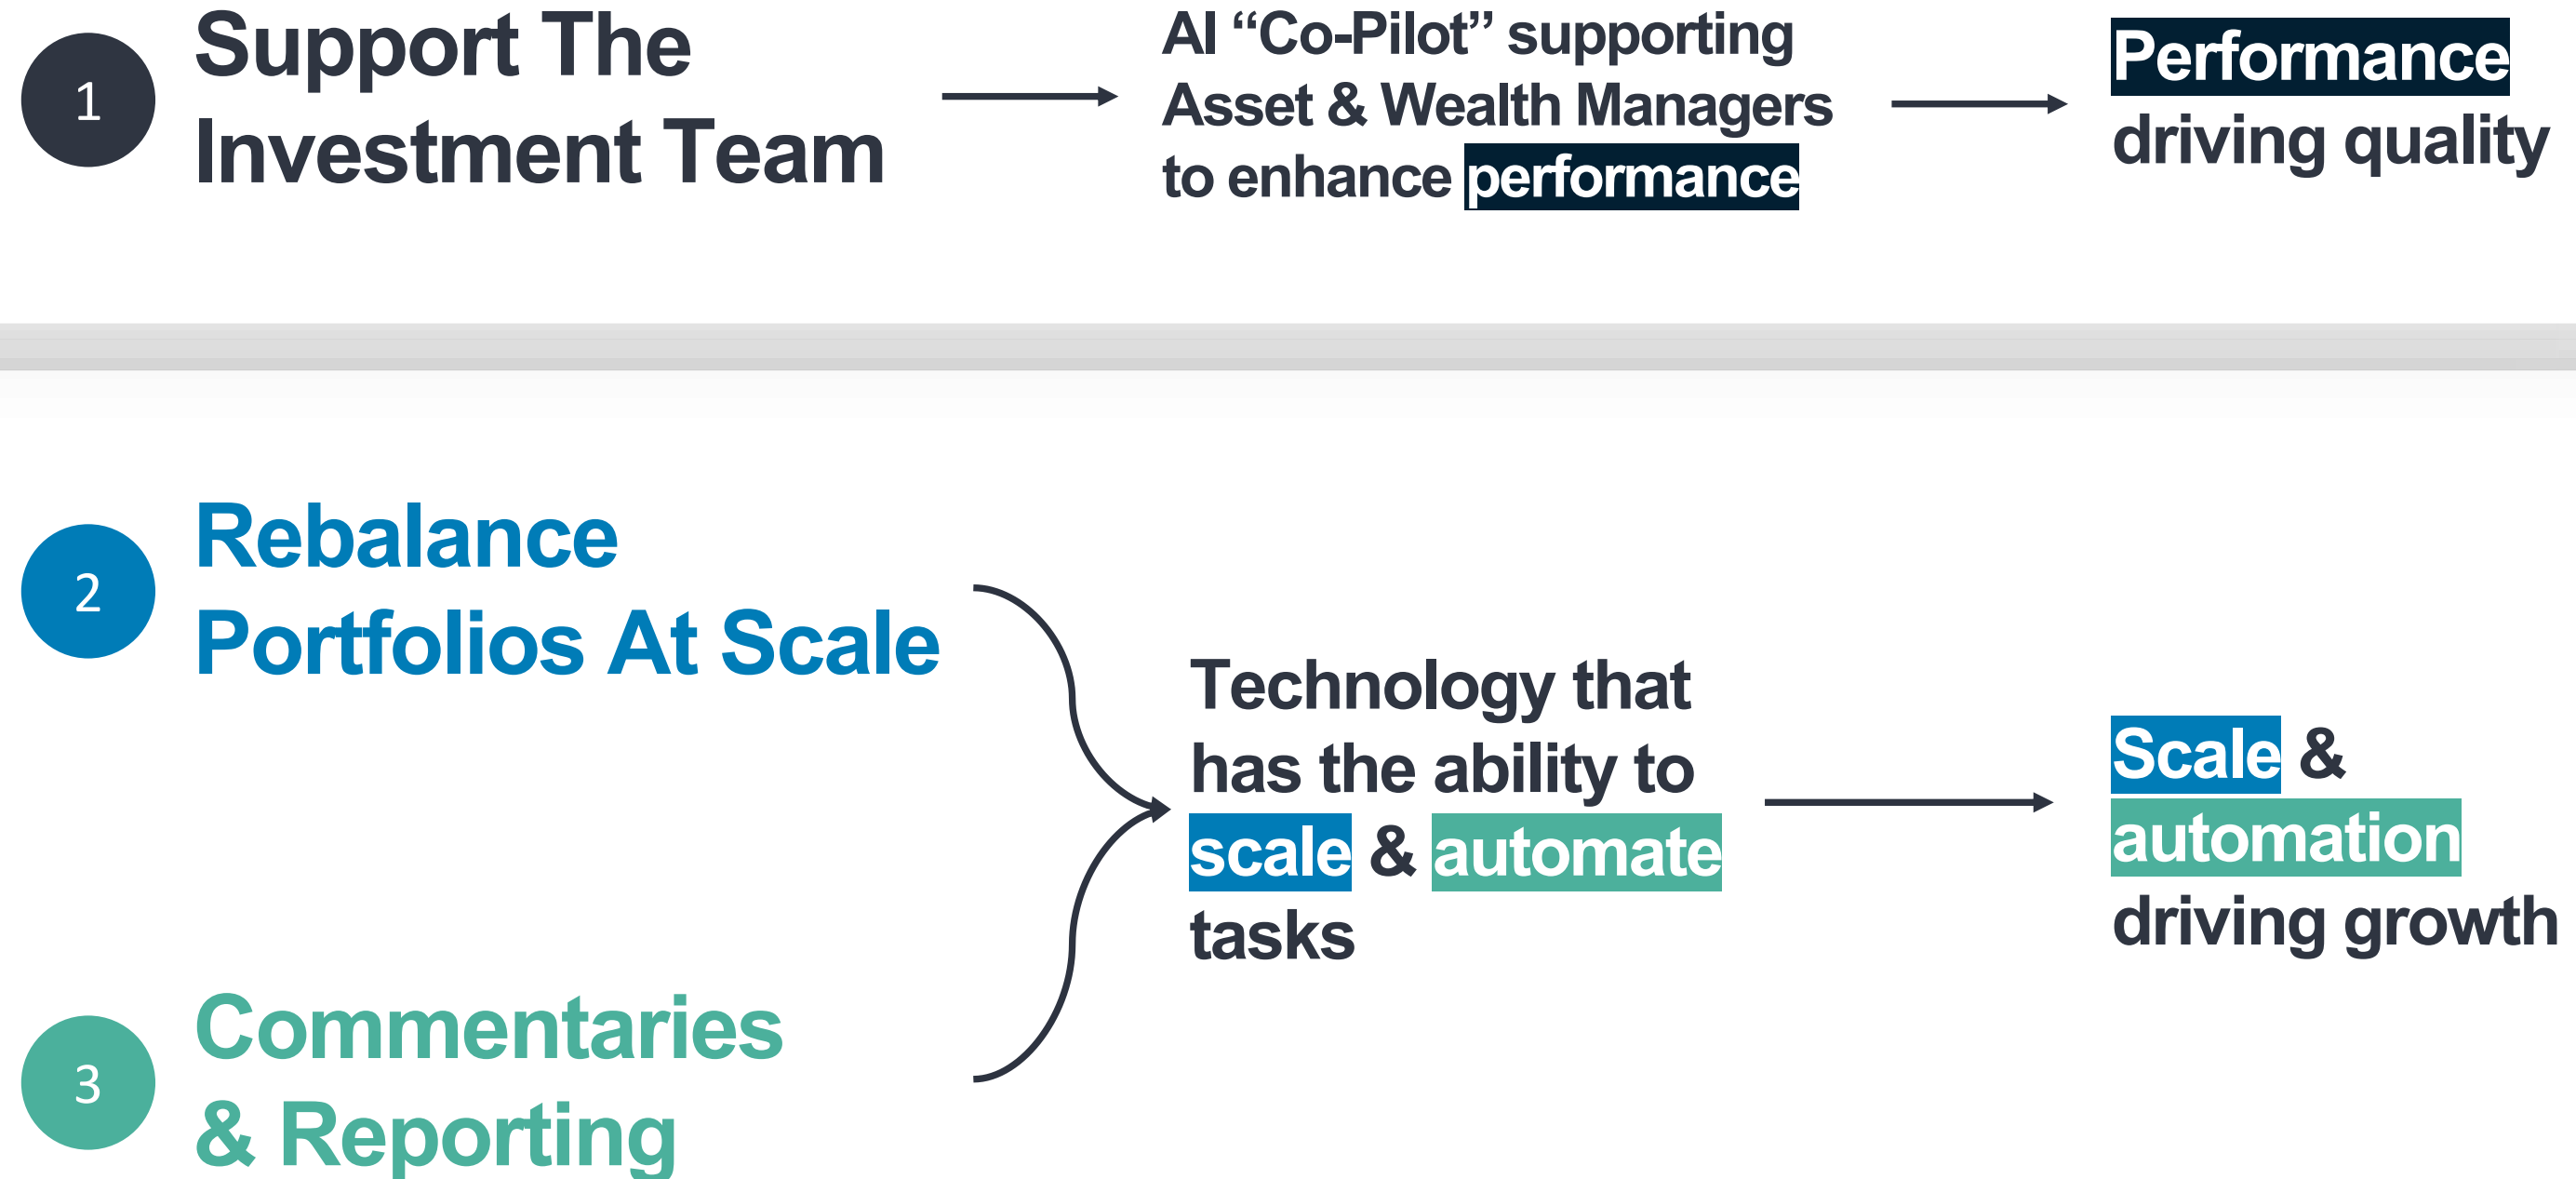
1 Support The Investment Team

AI “Co-Pilot” supporting Asset & Wealth Managers to enhance performance

Performance driving quality

2 Rebalance Portfolios At Scale

3 Commentaries & Reporting

Technology that has the ability to scale & automate tasks

Scale & automation driving growth